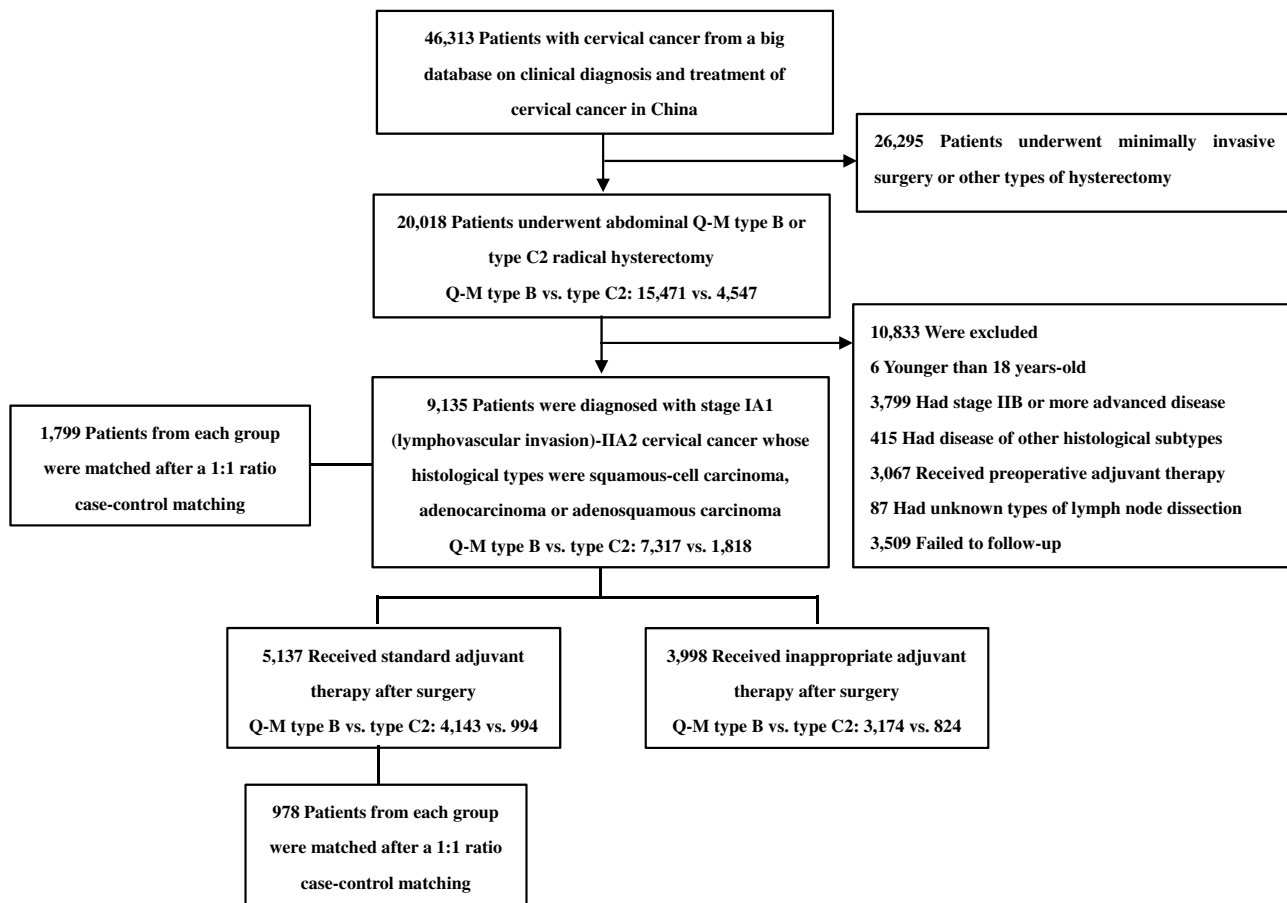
46,313 Patients with cervical cancer from a big database on clinical diagnosis and treatment of cervical cancer in China

26,295 Patients underwent minimally invasive surgery or other types of hysterectomy

20,018 Patients underwent abdominal Q-M type B or type C2 radical hysterectomy
Q-M type B vs. type C2: 15,471 vs. 4,547

10,833 Were excluded
6 Younger than 18 years-old
3,799 Had stage IIB or more advanced disease
415 Had disease of other histological subtypes
3,067 Received preoperative adjuvant therapy
87 Had unknown types of lymph node dissection
3,509 Failed to follow-up

1,799 Patients from each group were matched after a 1:1 ratio case-control matching

9,135 Patients were diagnosed with stage IA1 (lymphovascular invasion)-IIA2 cervical cancer whose histological types were squamous-cell carcinoma, adenocarcinoma or adenosquamous carcinoma
Q-M type B vs. type C2: 7,317 vs. 1,818

5,137 Received standard adjuvant therapy after surgery
Q-M type B vs. type C2: 4,143 vs. 994

3,998 Received inappropriate adjuvant therapy after surgery
Q-M type B vs. type C2: 3,174 vs. 824

978 Patients from each group were matched after a 1:1 ratio case-control matching